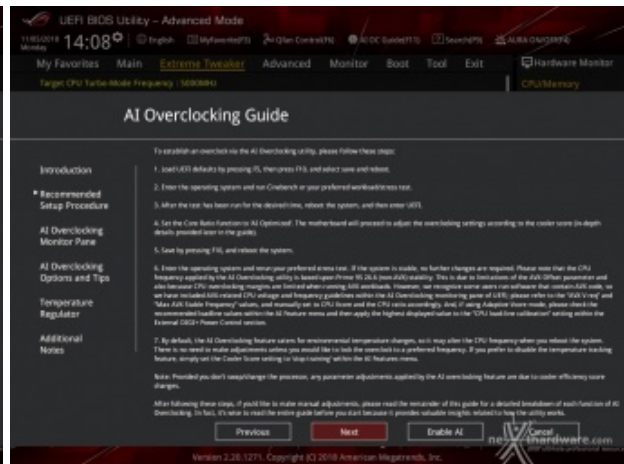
UEFI BIOS Utility – Advanced Mode

11/05/2018 Monday 14:08 English MyFavorite(F3) Qfan Control(F6) AI OC Guide(F11) Search(F9) AURA ON/OFF(F4)

My Favorites Main Extreme Tweaker Advanced Monitor Boot Tool Exit

Hardware Monitor

Target CPU Turbo-Mode Frequency : 5000MHz

CPU/Memory

AI Overclocking Guide

Introduction

Recommended Setup Procedure

AI Overclocking Monitor Pane

AI Overclocking Options and Tips

Temperature Regulator

Additional Notes

To establish an overclock via the AI Overclocking utility, please follow these steps:

1. Load UEFI defaults by pressing F5, then press F10, and select save and reboot.

2. Enter the operating system and run Cinebench or your preferred workload/stress test.

3. After the test has been run for the desired time, reboot the system, and then enter UEFI.

4. Set the Core Ratio function to AI Optimized. The motherboard will proceed to adjust the overclocking settings according to the cooler score (in-depth details provided later in the guide).

5. Save by pressing F10, and reboot the system.

6. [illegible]

7. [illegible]

Note: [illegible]

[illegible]

Previous Next Enable AI Cancel

Version 2.20.1271. Copyright (C) 2018 American Megatrends, Inc.

nexthardware.com